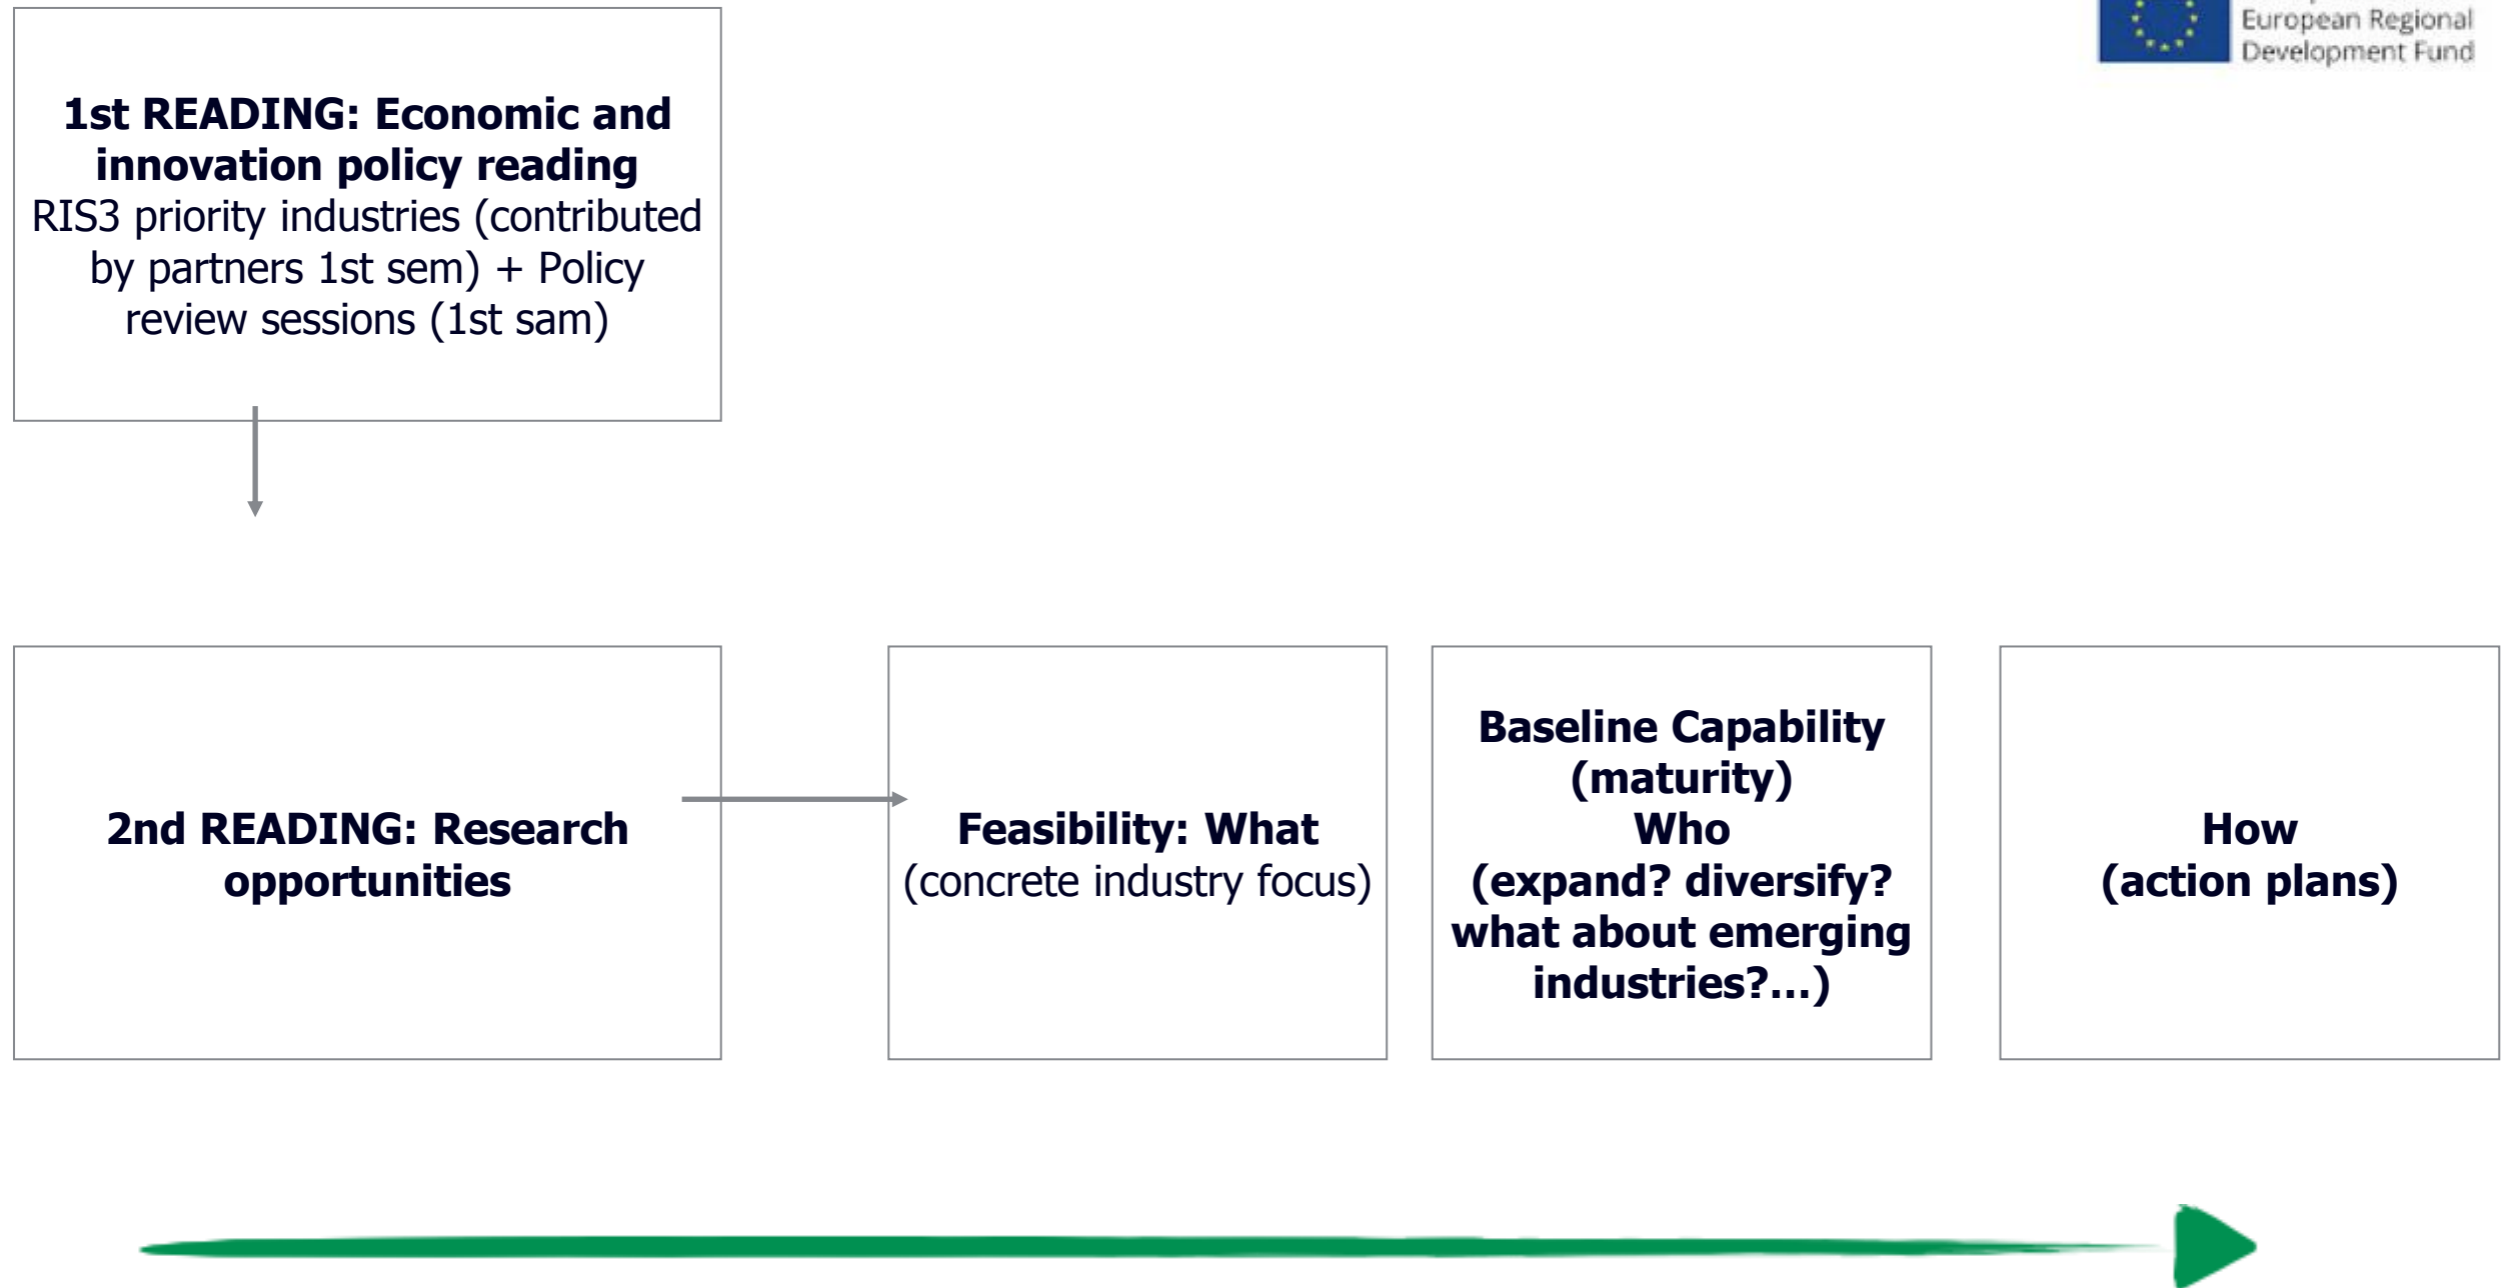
European Regional Development Fund

**1st READING: Economic and innovation policy reading**
RIS3 priority industries (contributed by partners 1st sem) + Policy review sessions (1st sam)

**2nd READING: Research opportunities**

**Feasibility: What**
(concrete industry focus)

**Baseline Capability (maturity)**
**Who**
**(expand? diversify? what about emerging industries?…)**

**How**
**(action plans)**